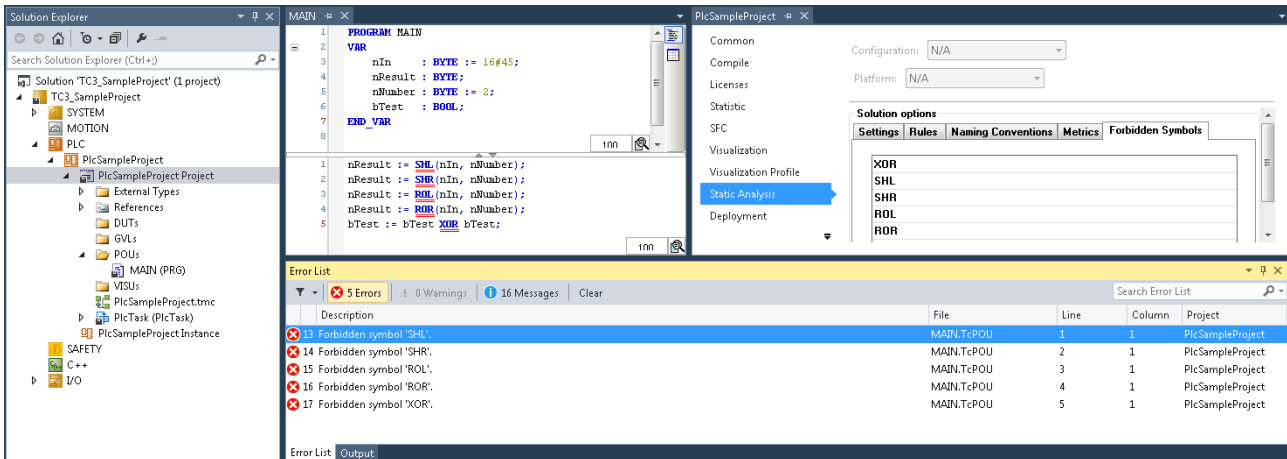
Solution Explorer

Search Solution Explorer (Ctrl+;)

Solution 'TC3_SampleProject' (1 project)
TC3_SampleProject
SYSTEM
MOTION
PLC
PlcSampleProject
PlcSampleProject Project
External Types
References
DUTs
GVLs
POUs
MAIN (PRG)
VISUs
PlcSampleProject.tmc
PlcTask (PlcTask)
PlcSampleProject Instance
SAFETY
C++
I/O

MAIN

1 PROGRAM MAIN
2 VAR
3 nIn : BYTE := 16#45;
4 nResult : BYTE;
5 nNumber : BYTE := 2;
6 bTest : BOOL;
7 END_VAR
8

100

1 nResult := SHL(nIn, nNumber);
2 nResult := SHR(nIn, nNumber);
3 nResult := ROL(nIn, nNumber);
4 nResult := ROR(nIn, nNumber);
5 bTest := bTest XOR bTest;

100

PlcSampleProject

Common
Compile
Licenses
Statistic
SFC
Visualization
Visualization Profile
Static Analysis
Deployment

Configuration: N/A
Platform: N/A

Solution options
Settings | Rules | Naming Conventions | Metrics | Forbidden Symbols

XOR
SHL
SHR
ROL
ROR

Error List

5 Errors | 0 Warnings | 16 Messages | Clear
Search Error List

| | Description | File | Line | Column | Project |
|---|---|---|---|---|---|
| | 13 Forbidden symbol 'SHL'. | MAIN.TcPOU | 1 | 1 | PlcSampleProject |
| | 14 Forbidden symbol 'SHR'. | MAIN.TcPOU | 2 | 1 | PlcSampleProject |
| | 15 Forbidden symbol 'ROL'. | MAIN.TcPOU | 3 | 1 | PlcSampleProject |
| | 16 Forbidden symbol 'ROR'. | MAIN.TcPOU | 4 | 1 | PlcSampleProject |
| | 17 Forbidden symbol 'XOR'. | MAIN.TcPOU | 5 | 1 | PlcSampleProject |

Error List | Output